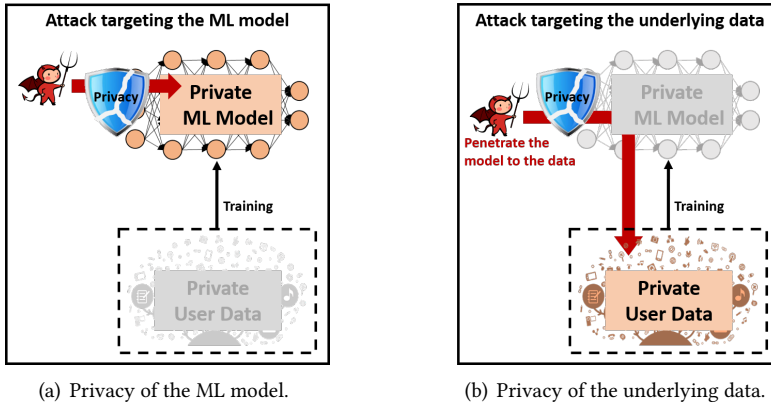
Attack targeting the ML model

Privacy

Private ML Model

Training

Private User Data

(a) Privacy of the ML model.

Attack targeting the underlying data

Privacy

Private ML Model

Penetrate the model to the data

Training

Private User Data

(b) Privacy of the underlying data.